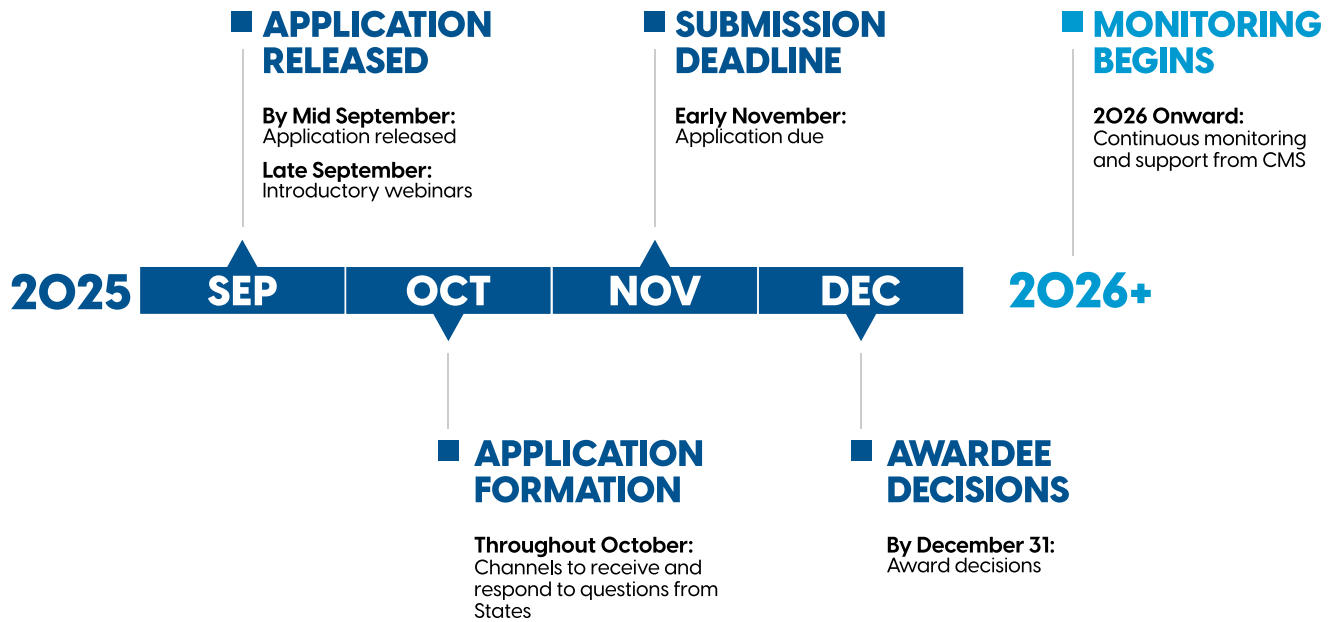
APPLICATION RELEASED

By Mid September:
Application released

Late September:
Introductory webinars

SUBMISSION DEADLINE

Early November:
Application due

MONITORING BEGINS

2026 Onward:
Continuous monitoring and support from CMS

2025 SEP OCT NOV DEC 2026+

APPLICATION FORMATION

Throughout October:
Channels to receive and respond to questions from States

AWARDEE DECISIONS

By December 31:
Award decisions